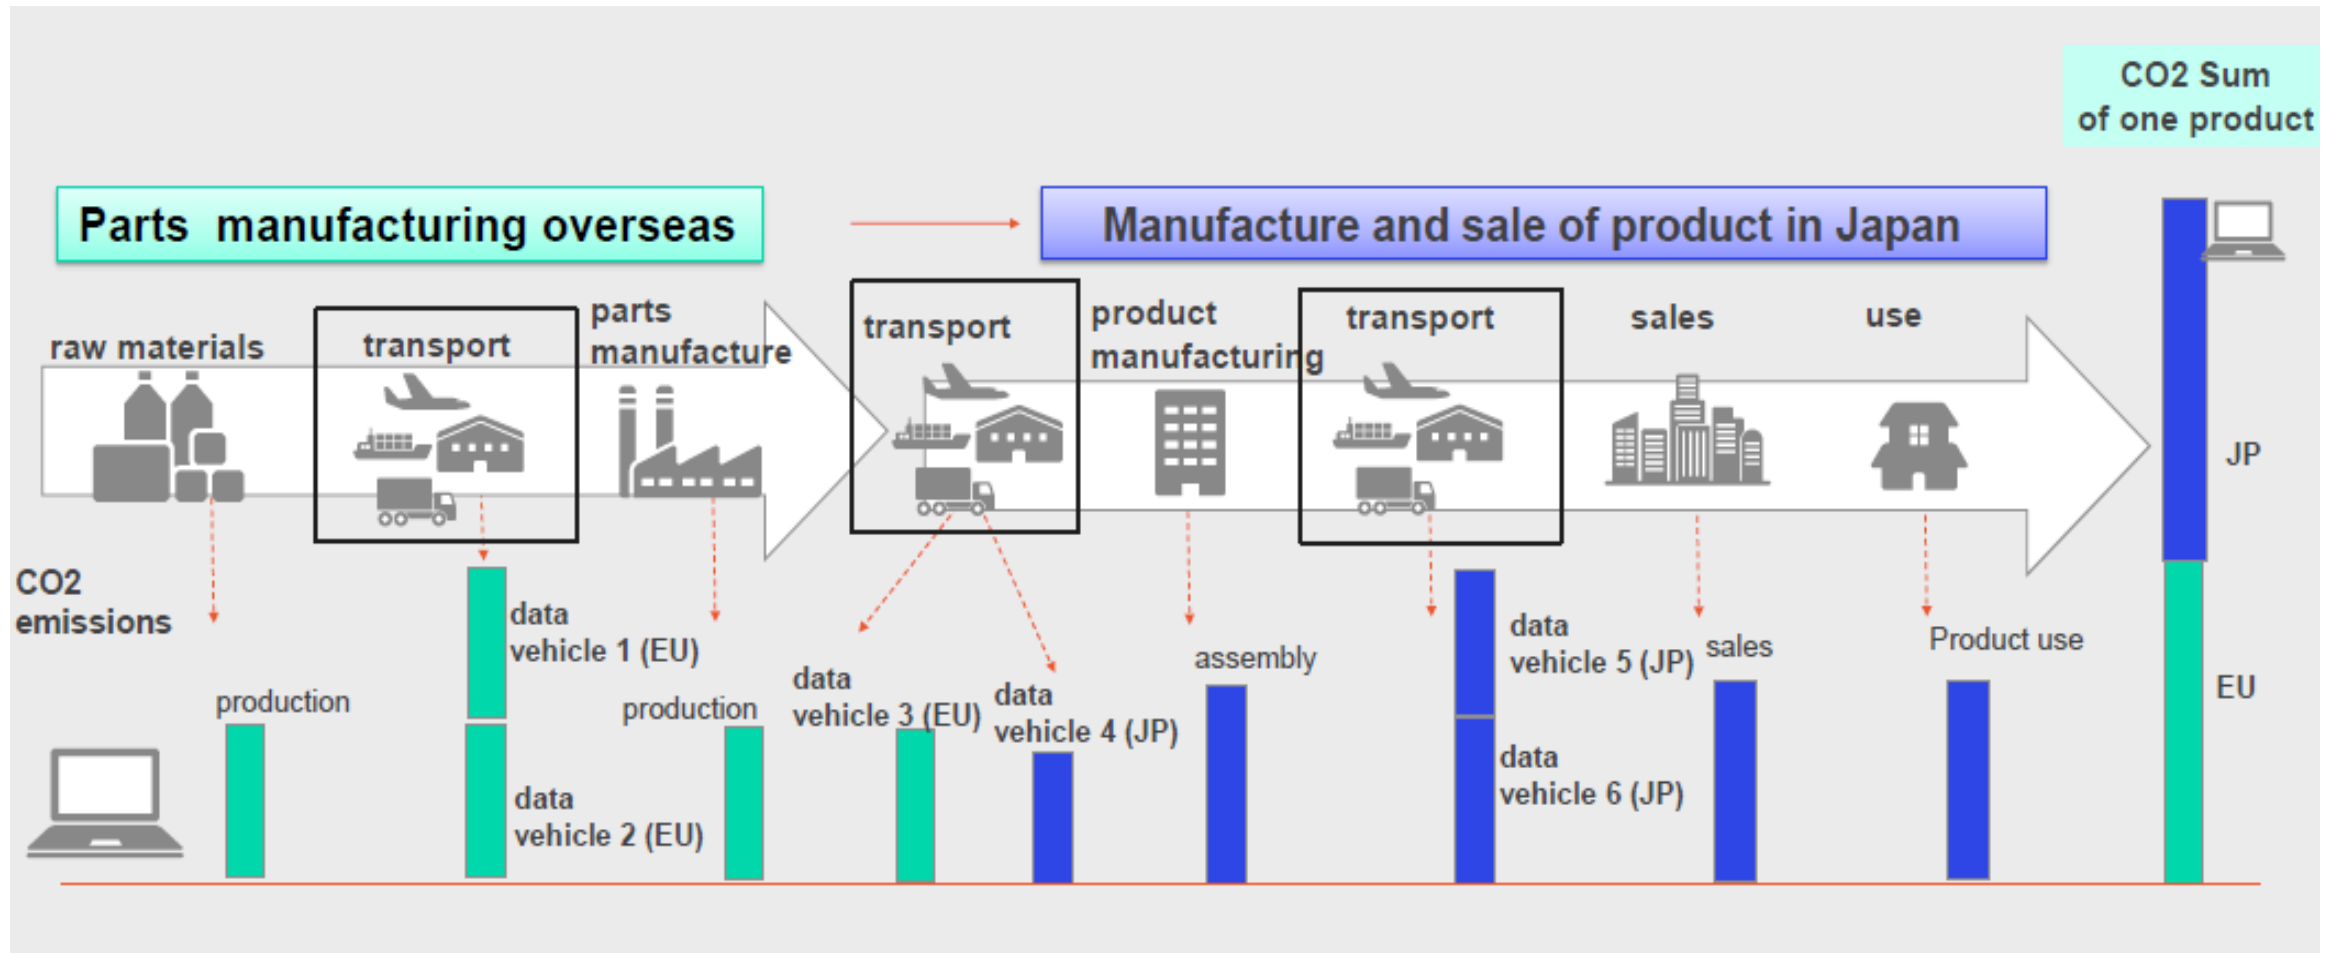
CO2 Sum of one product

Parts manufacturing overseas

Manufacture and sale of product in Japan

raw materials

transport

parts manufacture

transport

product manufacturing

transport

sales

use

JP

EU

CO2 emissions

production

data vehicle 1 (EU)

data vehicle 2 (EU)

production

data vehicle 3 (EU)

data vehicle 4 (JP)

assembly

data vehicle 5 (JP)

data vehicle 6 (JP)

sales

Product use